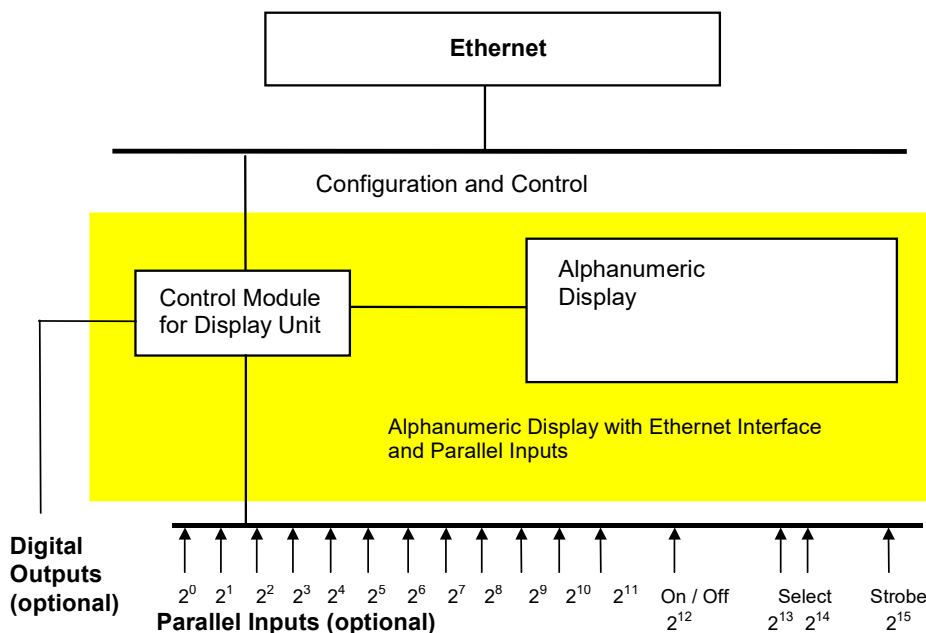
Ethernet

Configuration and Control

Control Module for Display Unit

Alphanumeric Display

Alphanumeric Display with Ethernet Interface and Parallel Inputs

Digital Outputs (optional)

$2^0$ $2^1$ $2^2$ $2^3$ $2^4$ $2^5$ $2^6$ $2^7$ $2^8$ $2^9$ $2^{10}$ $2^{11}$ On / Off $2^{12}$ Select $2^{13}$ $2^{14}$ Strobe $2^{15}$

Parallel Inputs (optional)